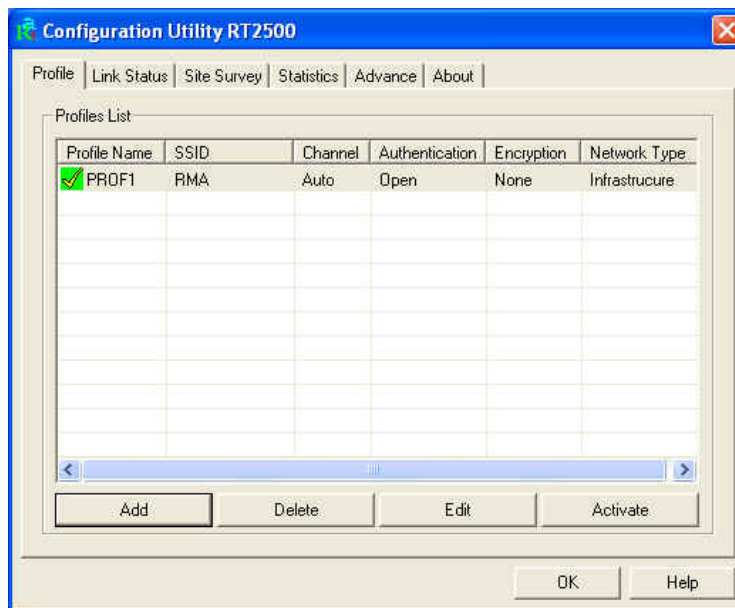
Configuration Utility RT2500

Profile | Link Status | Site Survey | Statistics | Advance | About

Profiles List

| Profile Name | SSID | Channel | Authentication | Encryption | Network Type |
|---|---|---|---|---|---|
| PROF1 | RMA | Auto | Open | None | Infrastrucure |

Add | Delete | Edit | Activate

OK | Help